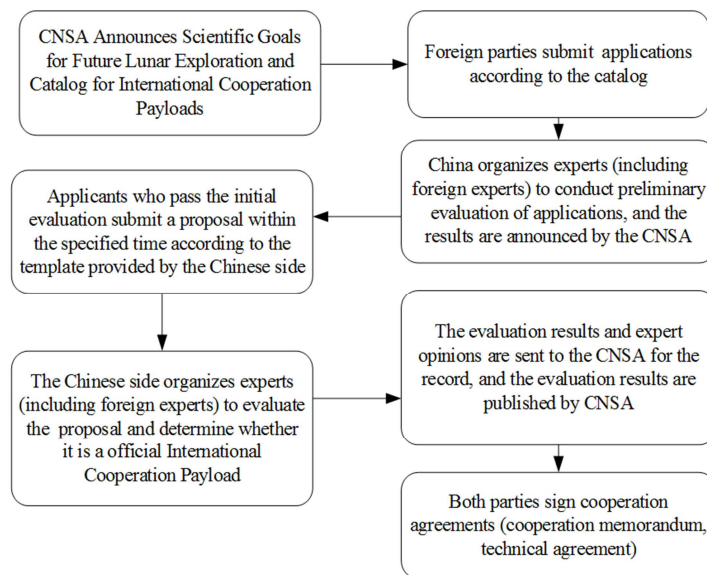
CNSA Announces Scientific Goals for Future Lunar Exploration and Catalog for International Cooperation Payloads

Foreign parties submit applications according to the catalog

China organizes experts (including foreign experts) to conduct preliminary evaluation of applications, and the results are announced by the CNSA

Applicants who pass the initial evaluation submit a proposal within the specified time according to the template provided by the Chinese side

The Chinese side organizes experts (including foreign experts) to evaluate the proposal and determine whether it is a official International Cooperation Payload

The evaluation results and expert opinions are sent to the CNSA for the record, and the evaluation results are published by CNSA

Both parties sign cooperation agreements (cooperation memorandum, technical agreement)